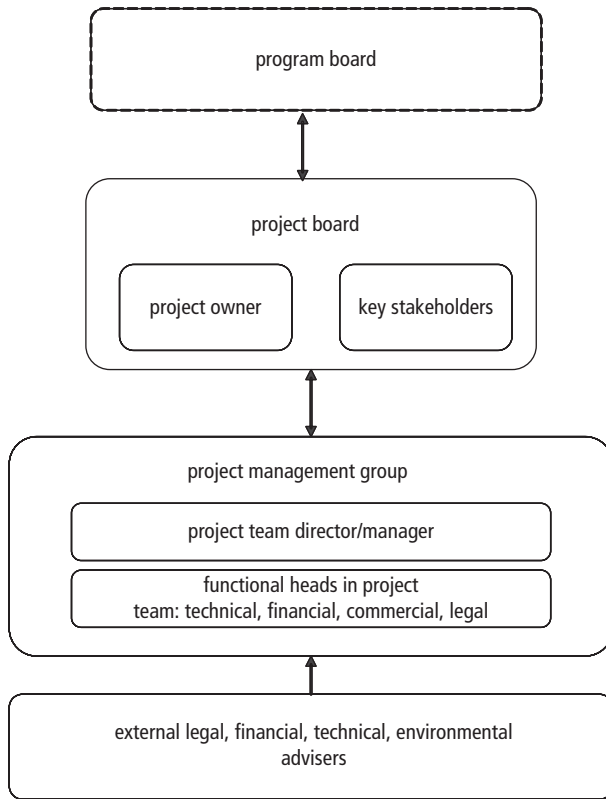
program board

project board

project owner

key stakeholders

project management group

project team director/manager

functional heads in project team: technical, financial, commercial, legal

external legal, financial, technical, environmental advisers